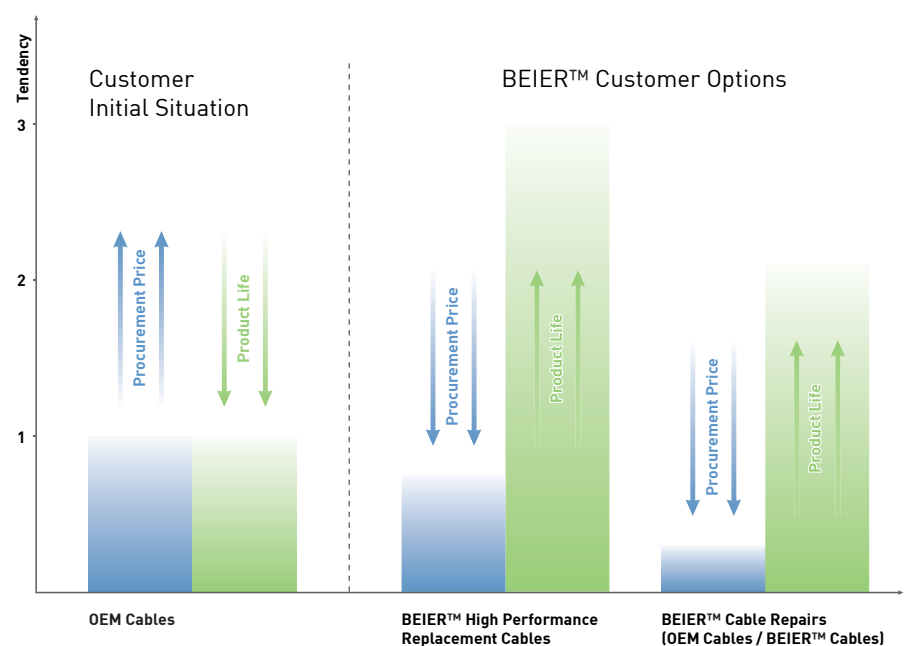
Tendency

3

2

1

Customer Initial Situation

Procurement Price

Product Life

BEIER™ Customer Options

Procurement Price

Product Life

Procurement Price

Product Life

OEM Cables

BEIER™ High Performance Replacement Cables

BEIER™ Cable Repairs (OEM Cables / BEIER™ Cables)